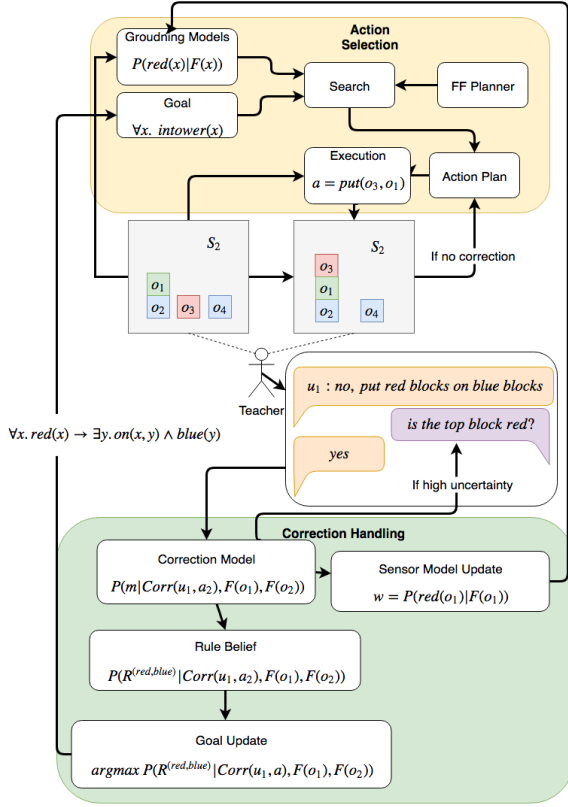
Action Selection

Groudning Models
$P(red(x)|F(x))$

Goal
$\forall x.\ intower(x)$

Search

FF Planner

Execution
$a = put(o_3, o_1)$

Action Plan

$S_2$

$o_1$
$o_2$ $o_3$ $o_4$

$S_2$

$o_3$
$o_1$
$o_2$ $o_4$

If no correction

Teacher

$u_1$ : no, put red blocks on blue blocks

is the top block red?

yes

If high uncertainty

$\forall x.\ red(x) \rightarrow \exists y.\ on(x,y) \wedge blue(y)$

Correction Handling

Correction Model
$P(m|Corr(u_1, a_2), F(o_1), F(o_2))$

Sensor Model Update
$w = P(red(o_1)|F(o_1))$

Rule Belief
$P(R^{(red,blue)}|Corr(u_1, a_2), F(o_1), F(o_2))$

Goal Update
$argmax\ P(R^{(red,blue)}|Corr(u_1, a), F(o_1), F(o_2))$